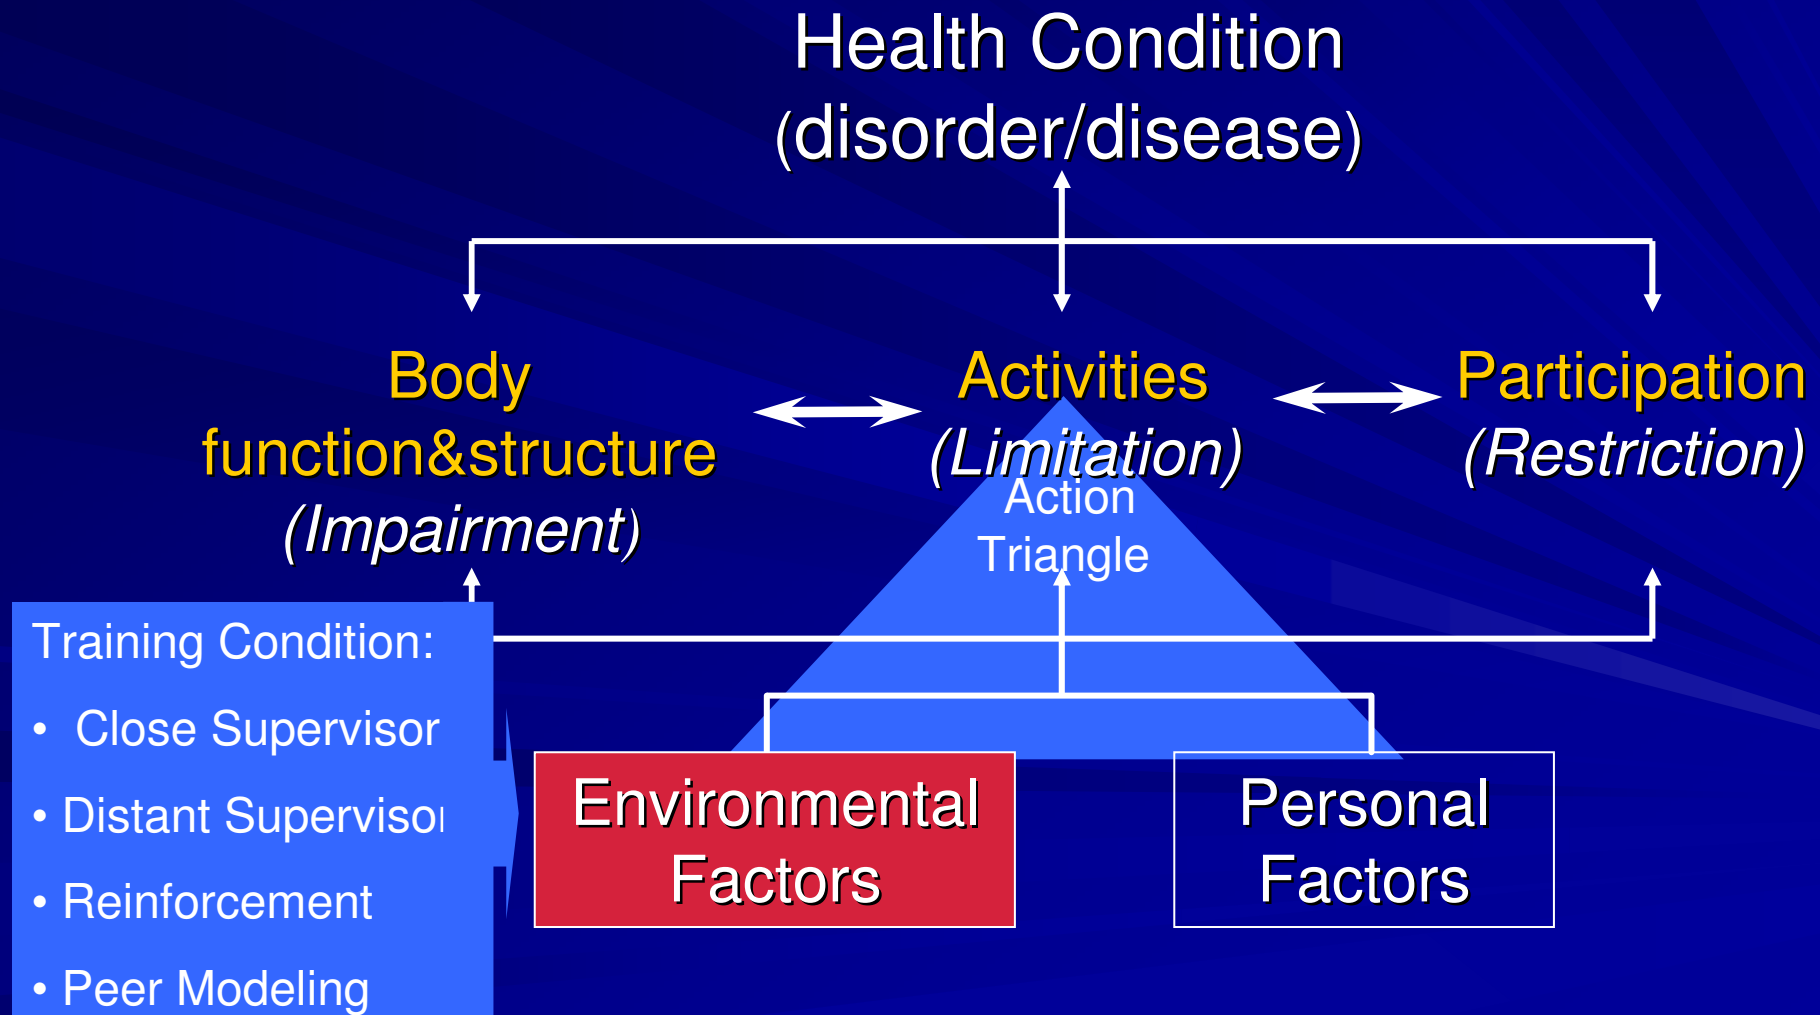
Health Condition
(disorder/disease)

Body function&structure
(Impairment)

Activities
(Limitation)

Participation
(Restriction)

Action Triangle

Training Condition:
• Close Supervisor
• Distant Supervisor
• Reinforcement
• Peer Modeling

Environmental Factors

Personal Factors